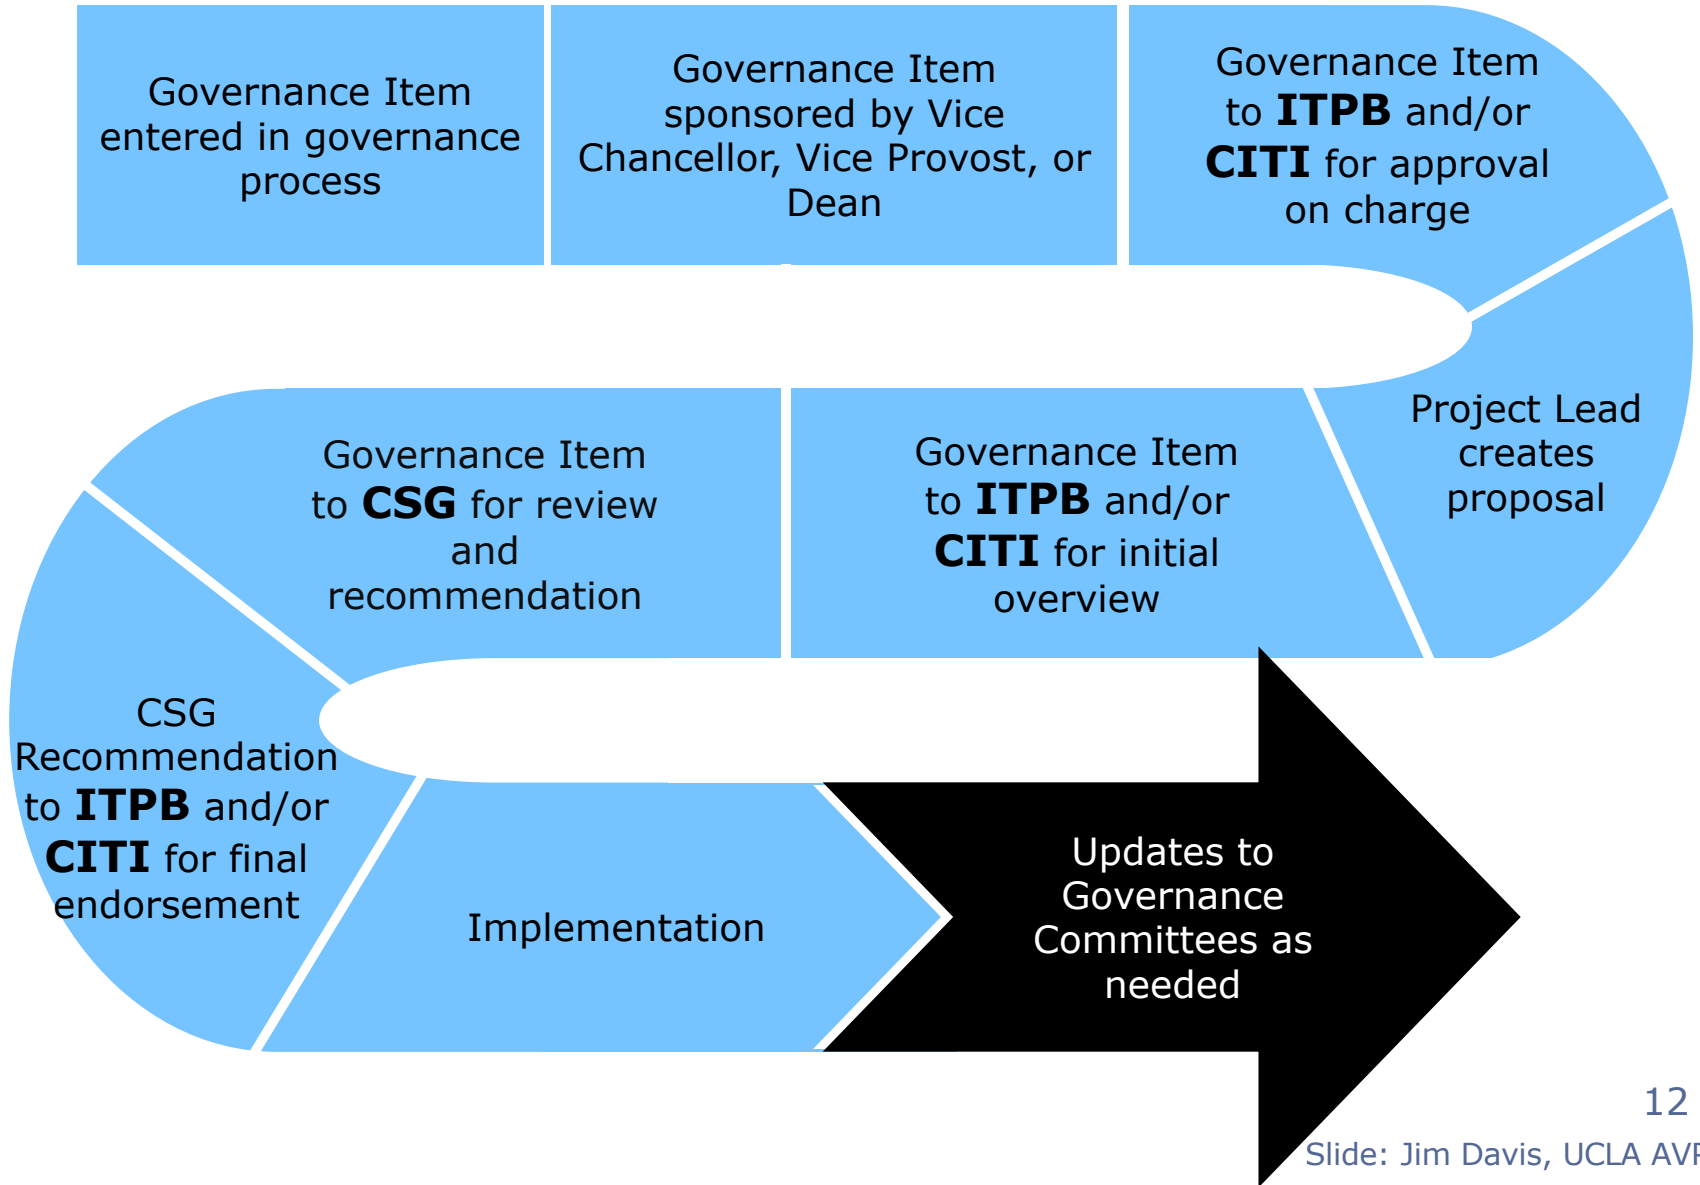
Governance Item entered in governance process

Governance Item sponsored by Vice Chancellor, Vice Provost, or Dean

Governance Item to **ITPB** and/or **CITI** for approval on charge

Project Lead creates proposal

Governance Item to **ITPB** and/or **CITI** for initial overview

Governance Item to **CSG** for review and recommendation

CSG Recommendation to **ITPB** and/or **CITI** for final endorsement

Implementation

Updates to Governance Committees as needed

12

Slide: Jim Davis, UCLA AV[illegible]